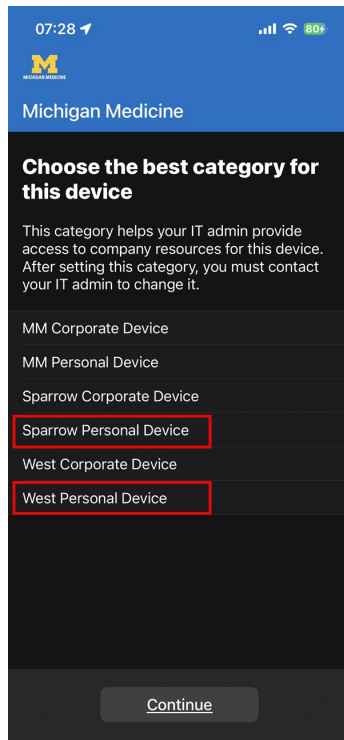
07:28

80

M
MICHIGAN MEDICINE

Michigan Medicine

Choose the best category for this device

This category helps your IT admin provide access to company resources for this device. After setting this category, you must contact your IT admin to change it.

MM Corporate Device

MM Personal Device

Sparrow Corporate Device

Sparrow Personal Device

West Corporate Device

West Personal Device

Continue